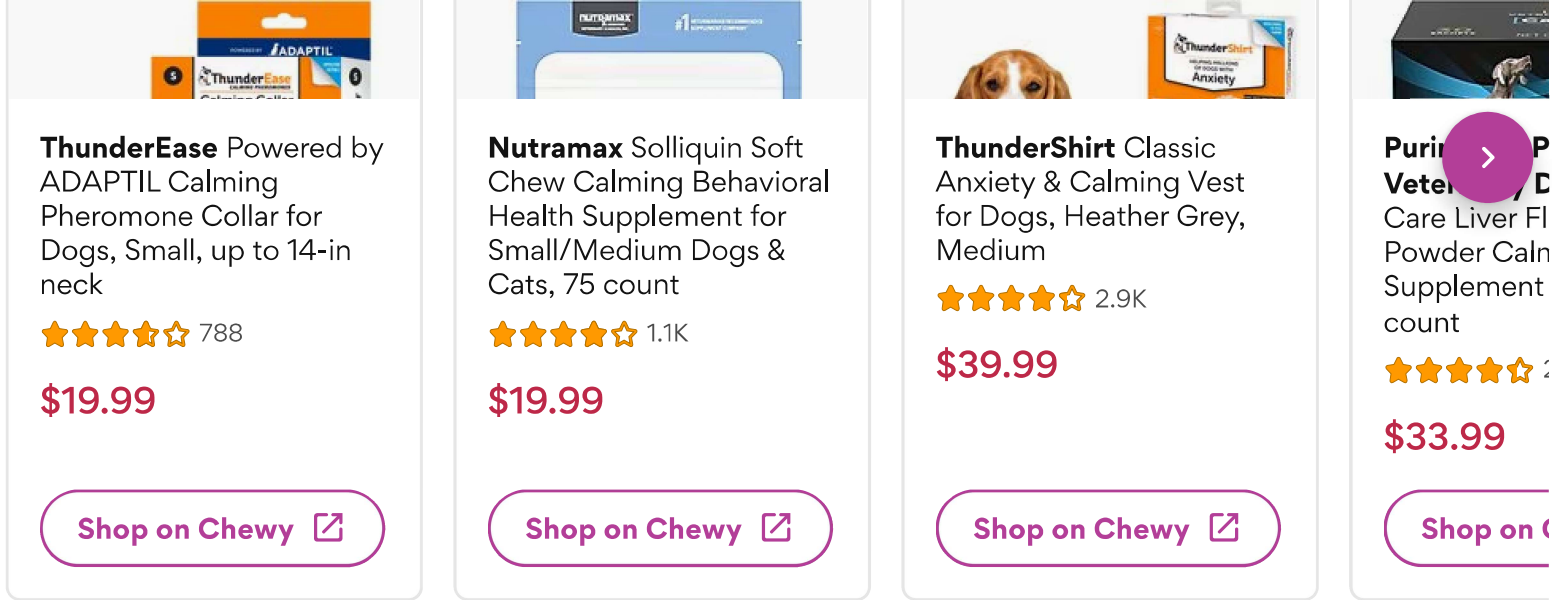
ADAPTIL
ThunderEase

nutramax
#1

ThunderShirt
Anxiety

**ThunderEase** Powered by ADAPTIL Calming Pheromone Collar for Dogs, Small, up to 14-in neck

788

$19.99

Shop on Chewy

**Nutramax** Solliquin Soft Chew Calming Behavioral Health Supplement for Small/Medium Dogs & Cats, 75 count

1.1K

$19.99

Shop on Chewy

**ThunderShirt** Classic Anxiety & Calming Vest for Dogs, Heather Grey, Medium

2.9K

$39.99

Shop on Chewy

**Purin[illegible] P Veter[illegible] D** Care Liver Fl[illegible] Powder Caln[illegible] Supplement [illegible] count

2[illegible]

$33.99

Shop on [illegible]